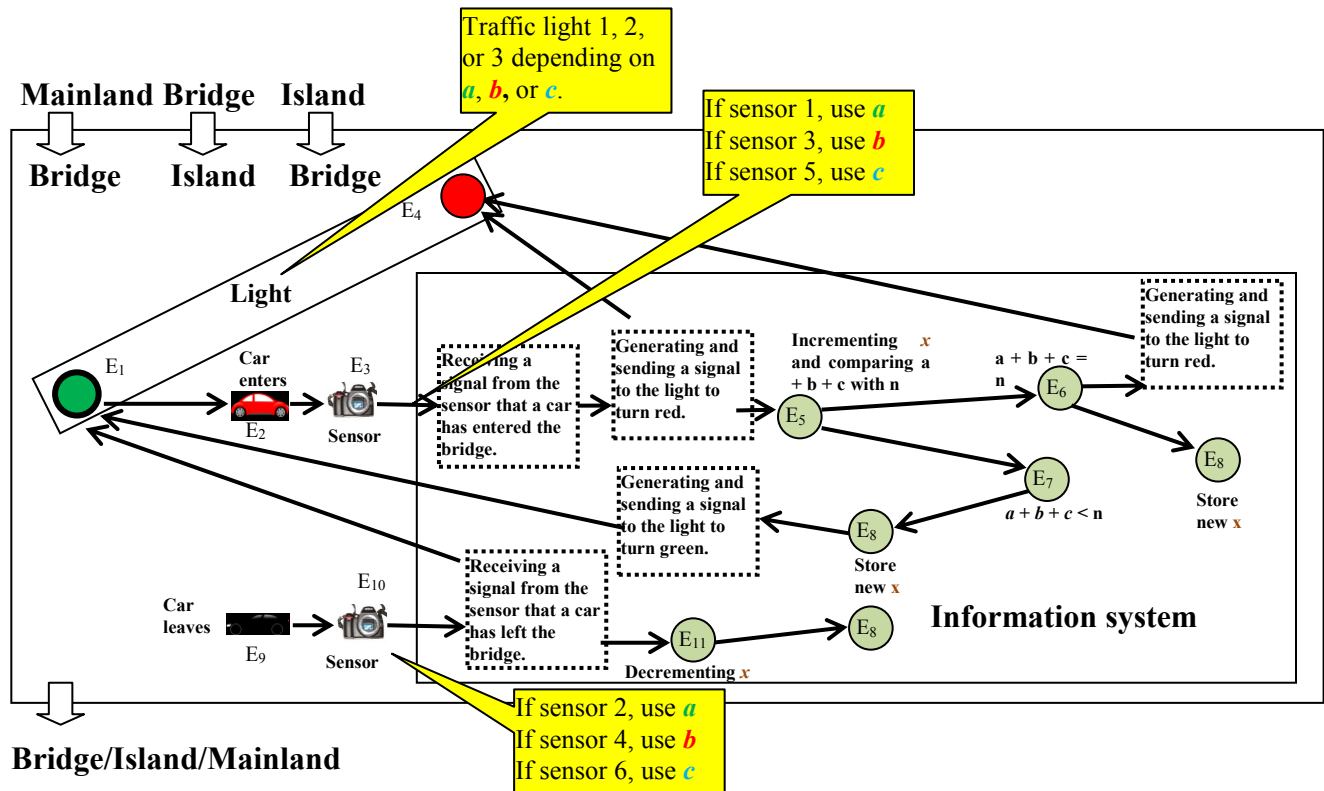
Traffic light 1, 2, or 3 depending on *a*, *b*, or *c*.

Mainland Bridge Island

Bridge Island Bridge

If sensor 1, use *a*
If sensor 3, use *b*
If sensor 5, use *c*

$E_4$

Light

$E_1$

Car enters

$E_2$

$E_3$

Sensor

Receiving a signal from the sensor that a car has entered the bridge.

Generating and sending a signal to the light to turn red.

Incrementing *x* and comparing a + b + c with n

$E_5$

a + b + c = n

$E_6$

Generating and sending a signal to the light to turn red.

$E_8$

Store new x

$E_7$

*a* + *b* + *c* < n

Generating and sending a signal to the light to turn green.

$E_8$

Store new x

Car leaves

$E_9$

$E_{10}$

Sensor

Receiving a signal from the sensor that a car has left the bridge.

$E_{11}$

Decrementing *x*

$E_8$

Information system

If sensor 2, use *a*
If sensor 4, use *b*
If sensor 6, use *c*

Bridge/Island/Mainland